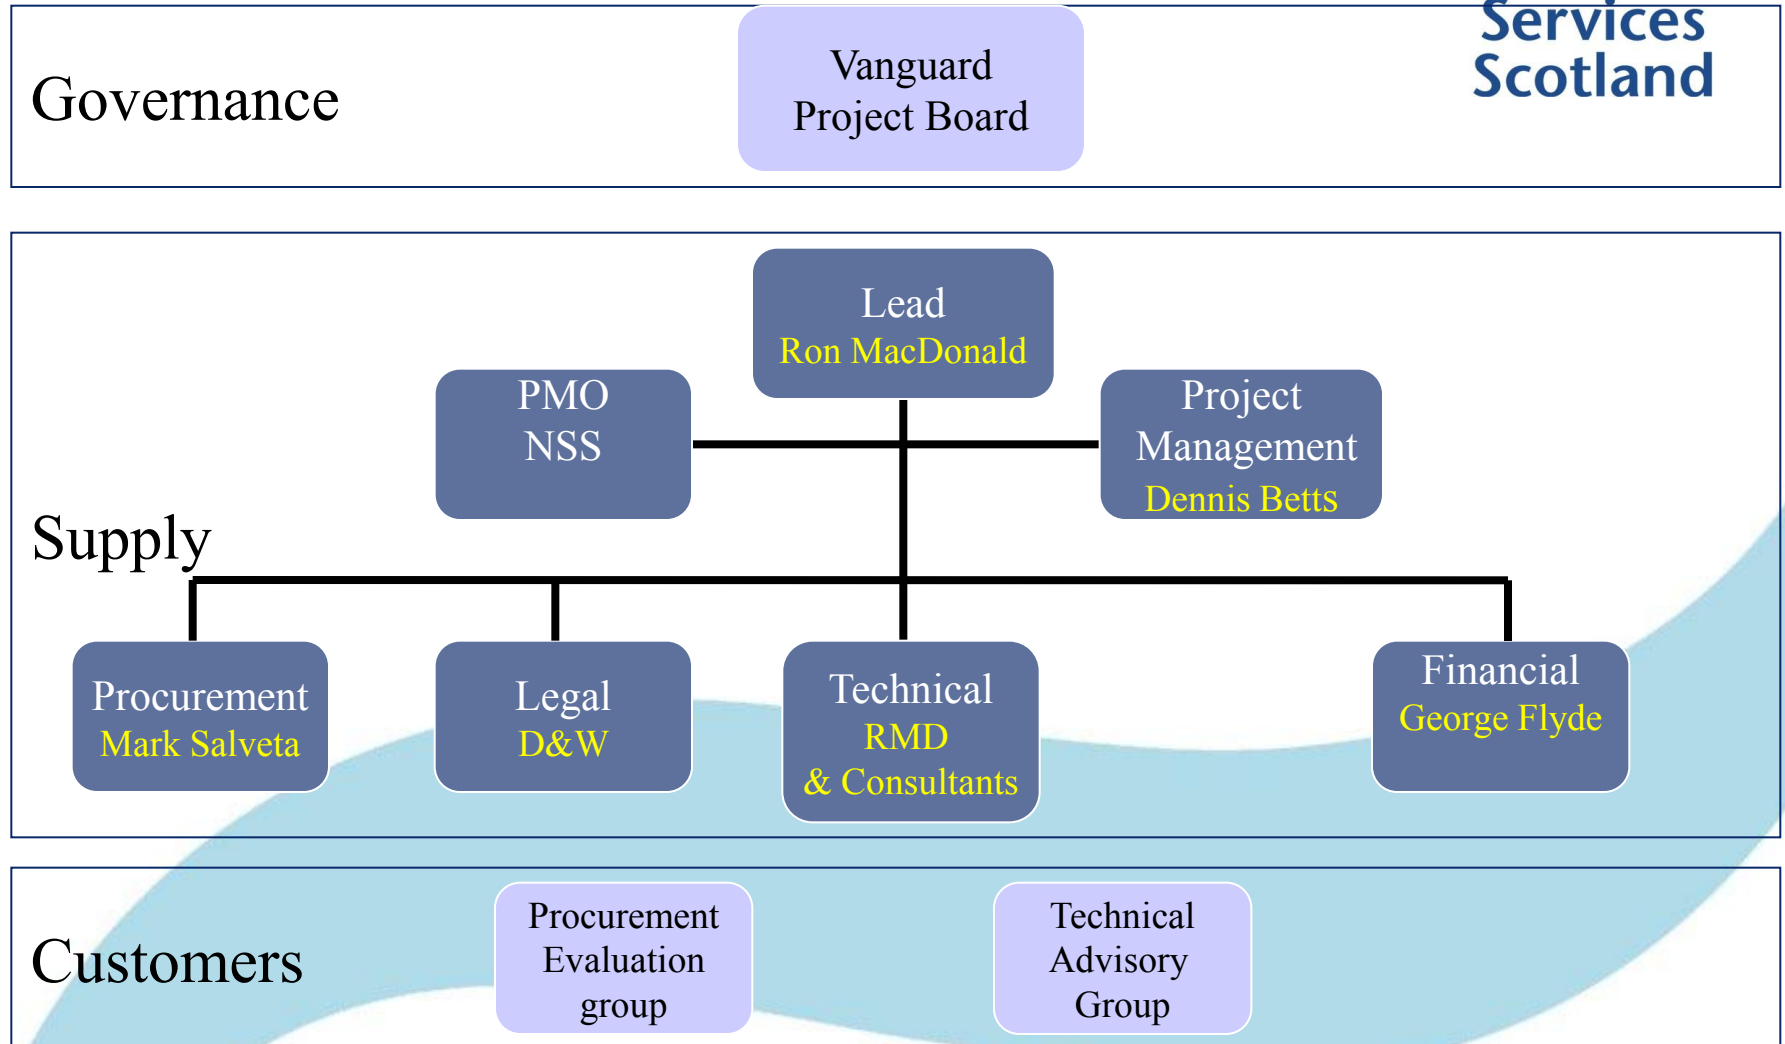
Services Scotland

Governance

Vanguard Project Board

Supply

Lead
Ron MacDonald

PMO
NSS

Project Management
Dennis Betts

Procurement
Mark Salveta

Legal
D&W

Technical
RMD
& Consultants

Financial
George Flyde

Customers

Procurement Evaluation group

Technical Advisory Group